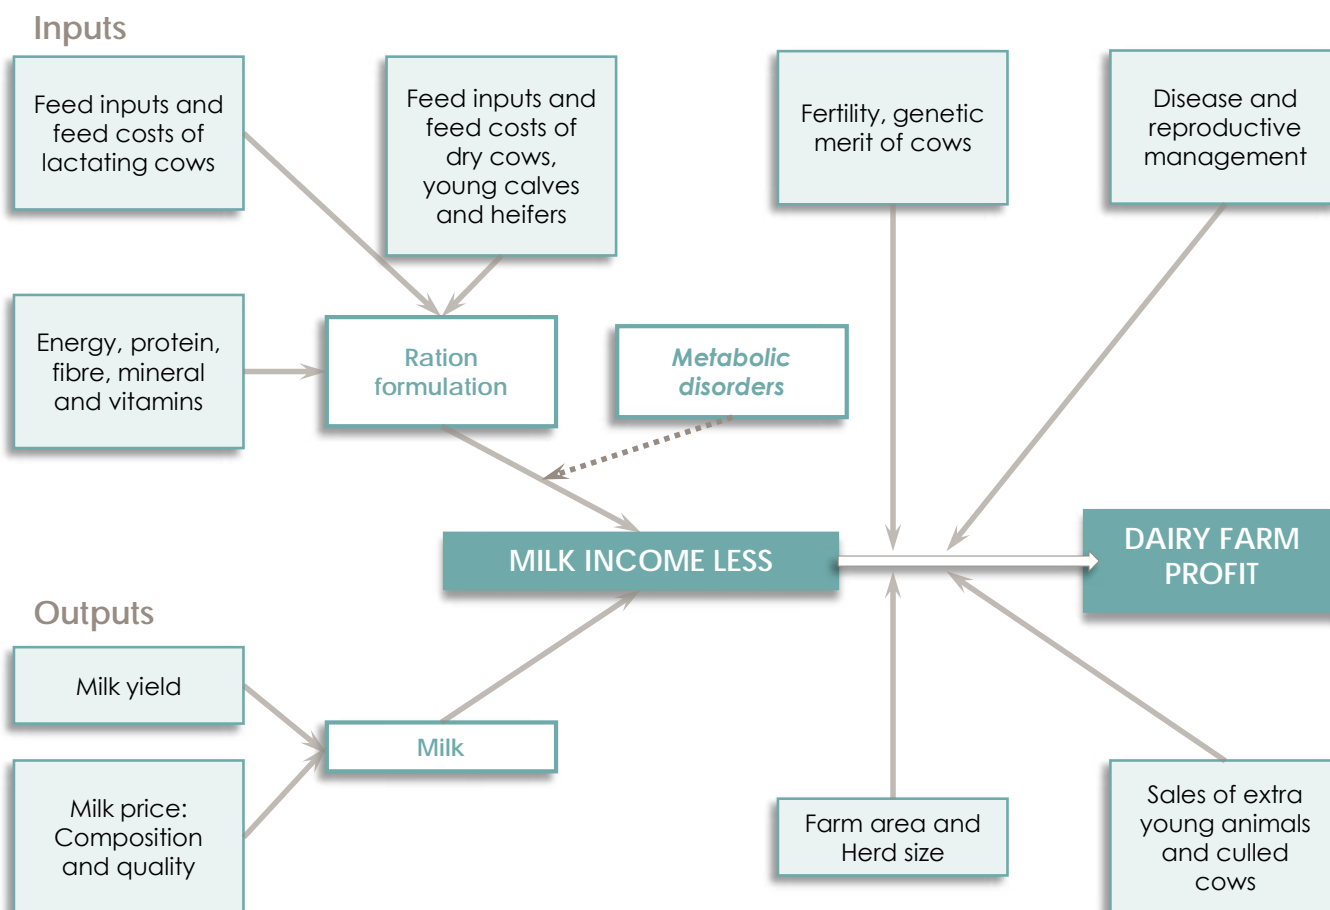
Inputs

Feed inputs and feed costs of lactating cows

Feed inputs and feed costs of dry cows, young calves and heifers

Fertility, genetic merit of cows

Disease and reproductive management

Energy, protein, fibre, mineral and vitamins

Ration formulation

Metabolic disorders

MILK INCOME LESS

DAIRY FARM PROFIT

Outputs

Milk yield

Milk

Milk price: Composition and quality

Farm area and Herd size

Sales of extra young animals and culled cows